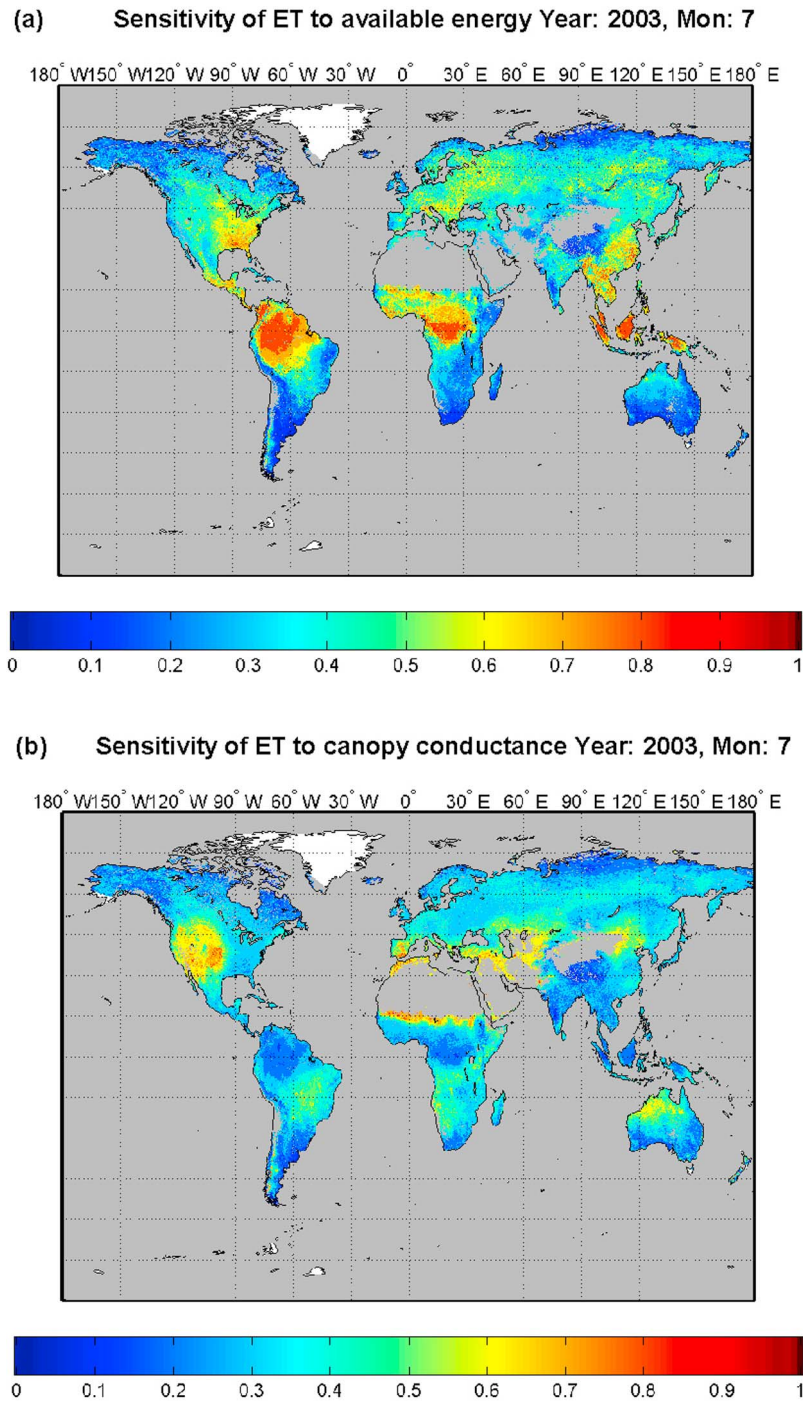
(a) Sensitivity of ET to available energy Year: 2003, Mon: 7

180° W150° W120° W 90° W 60° W 30° W 0° 30° E 60° E 90° E 120° E 150° E 180° E

0 0.1 0.2 0.3 0.4 0.5 0.6 0.7 0.8 0.9 1

(b) Sensitivity of ET to canopy conductance Year: 2003, Mon: 7

180° W150° W120° W 90° W 60° W 30° W 0° 30° E 60° E 90° E 120° E 150° E 180° E

0 0.1 0.2 0.3 0.4 0.5 0.6 0.7 0.8 0.9 1